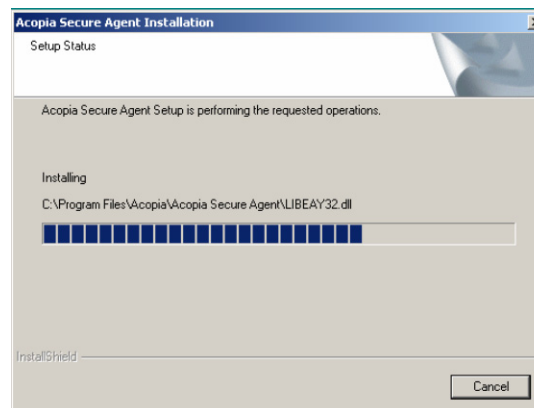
Acopia Secure Agent Installation

Setup Status

Acopia Secure Agent Setup is performing the requested operations.

Installing

C:\Program Files\Acopia\Acopia Secure Agent\LIBEAY32.dll

InstallShield

Cancel